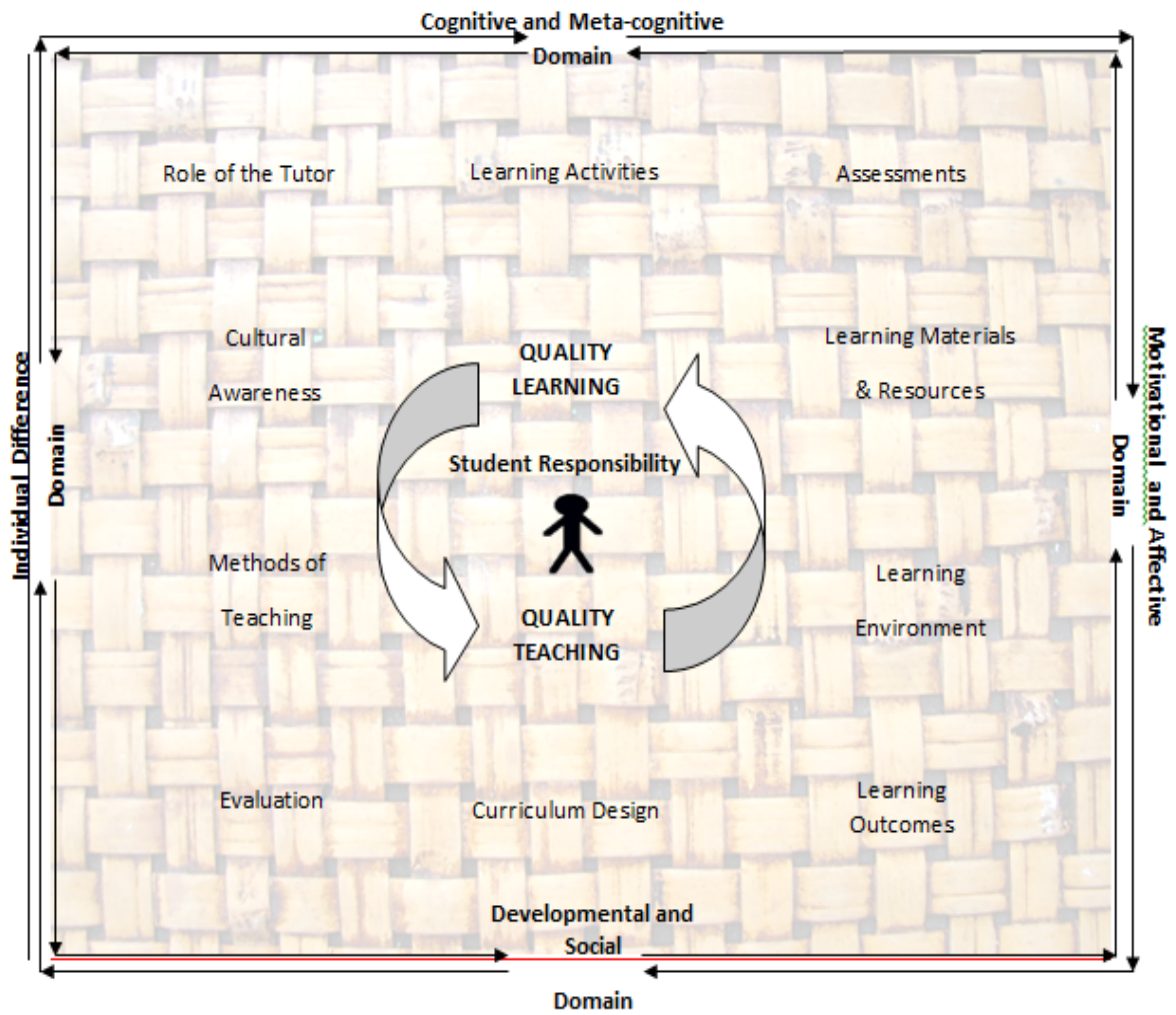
Cognitive and Meta-cognitive

Domain

Role of the Tutor

Learning Activities

Assessments

Cultural Awareness

QUALITY LEARNING

Learning Materials & Resources

Student Responsibility

Individual Difference Domain

Motivational and Affective Domain

Methods of Teaching

QUALITY TEACHING

Learning Environment

Evaluation

Curriculum Design

Learning Outcomes

Developmental and Social

Domain